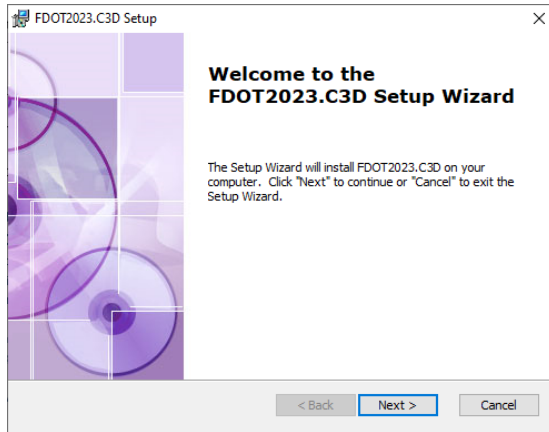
FDOT2023.C3D Setup

×

Welcome to the FDOT2023.C3D Setup Wizard

The Setup Wizard will install FDOT2023.C3D on your computer. Click "Next" to continue or "Cancel" to exit the Setup Wizard.

< Back

Next >

Cancel